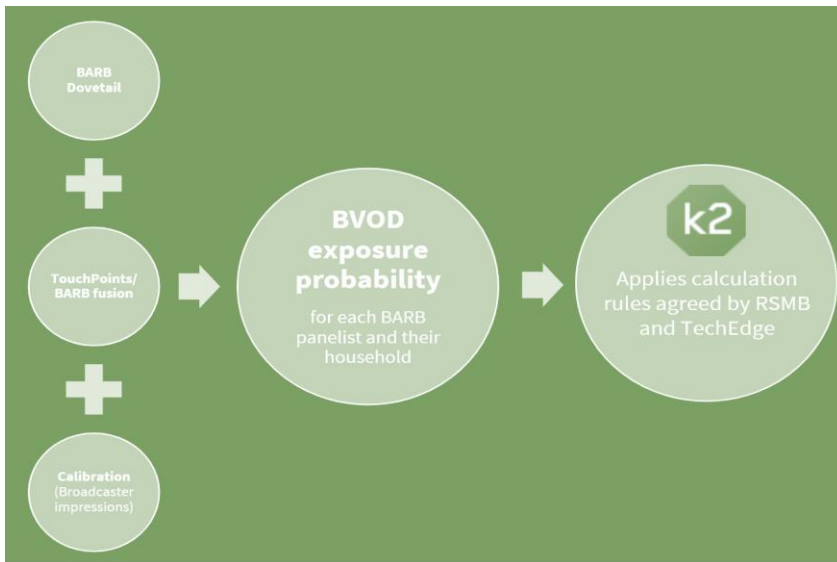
BARB Dovetail

TouchPoints/ BARB fusion

Calibration (Broadcaster impressions)

BVOD exposure probability

for each BARB panelist and their household

k2

Applies calculation rules agreed by RSMB and TechEdge